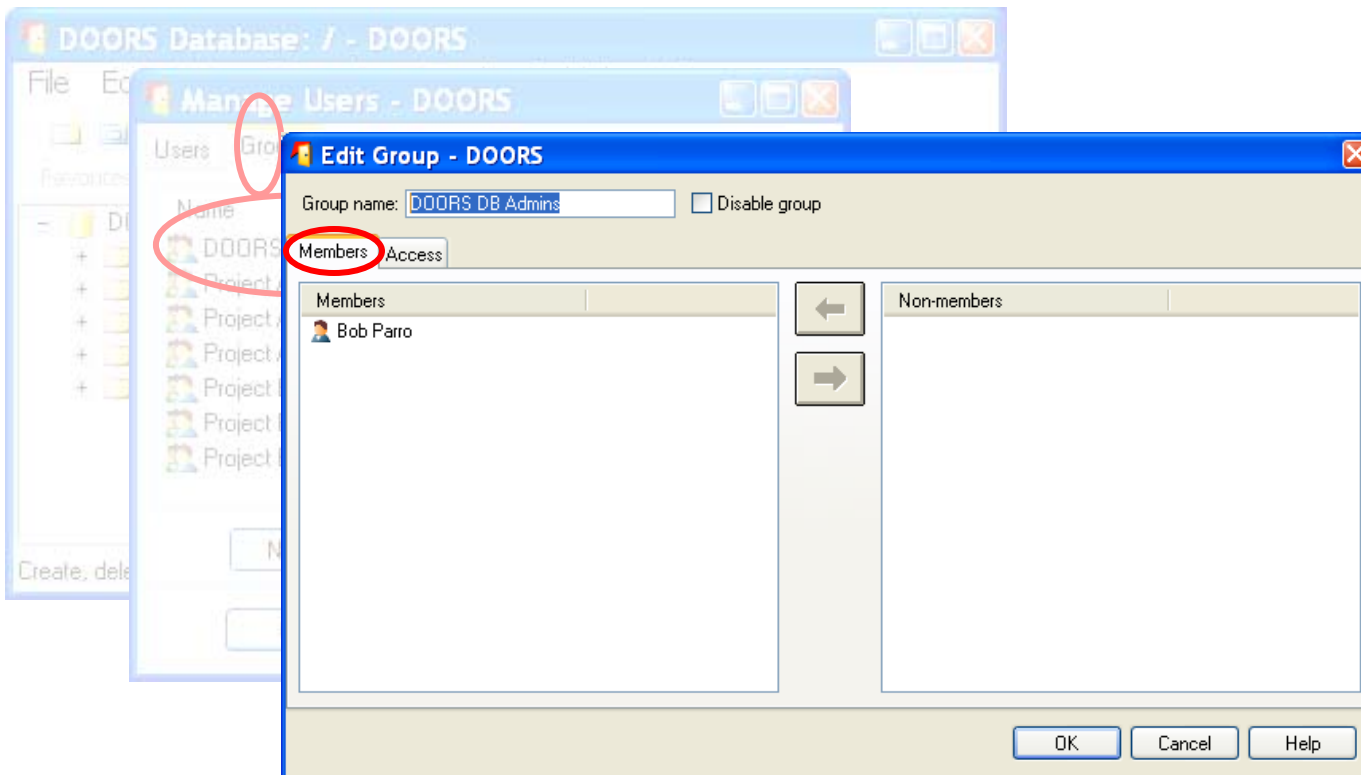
DOORS Database: / - DOORS

File Ed

Manage Users - DOORS

Users Gro

Resources

Name

DOORS

Project

Project

Project

Project

Project

Project

N

Create, dele

Edit Group - DOORS

Group name: DOORS DB Admins

Disable group

Members Access

| Members |
|---|
| Bob Parro |

| Non-members |
|---|

OK Cancel Help